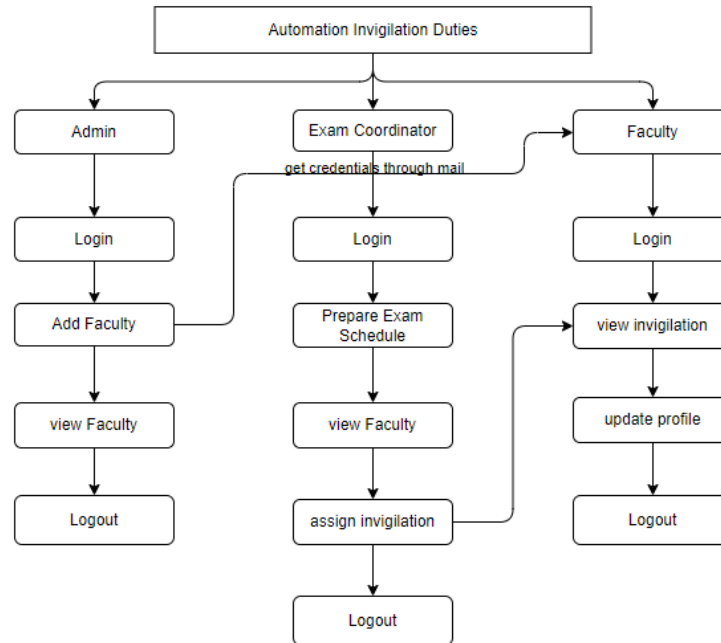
Automation Invigilation Duties

Admin

Login

Add Faculty

view Faculty

Logout

Exam Coordinator

get credentials through mail

Login

Prepare Exam Schedule

view Faculty

assign invigilation

Logout

Faculty

Login

view invigilation

update profile

Logout